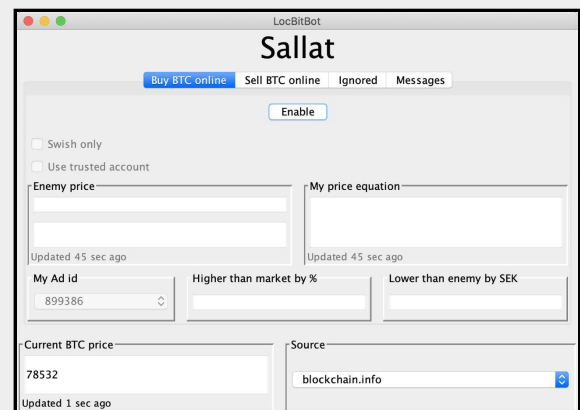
LocBitBot

Sallat

Buy BTC online | Sell BTC online | Ignored | Messages

Enable

Swish only

Use trusted account

Enemy price

Updated 45 sec ago

My price equation

Updated 45 sec ago

My Ad id

899386

Higher than market by %

Lower than enemy by SEK

Current BTC price

78532

Updated 1 sec ago

Source

blockchain.info